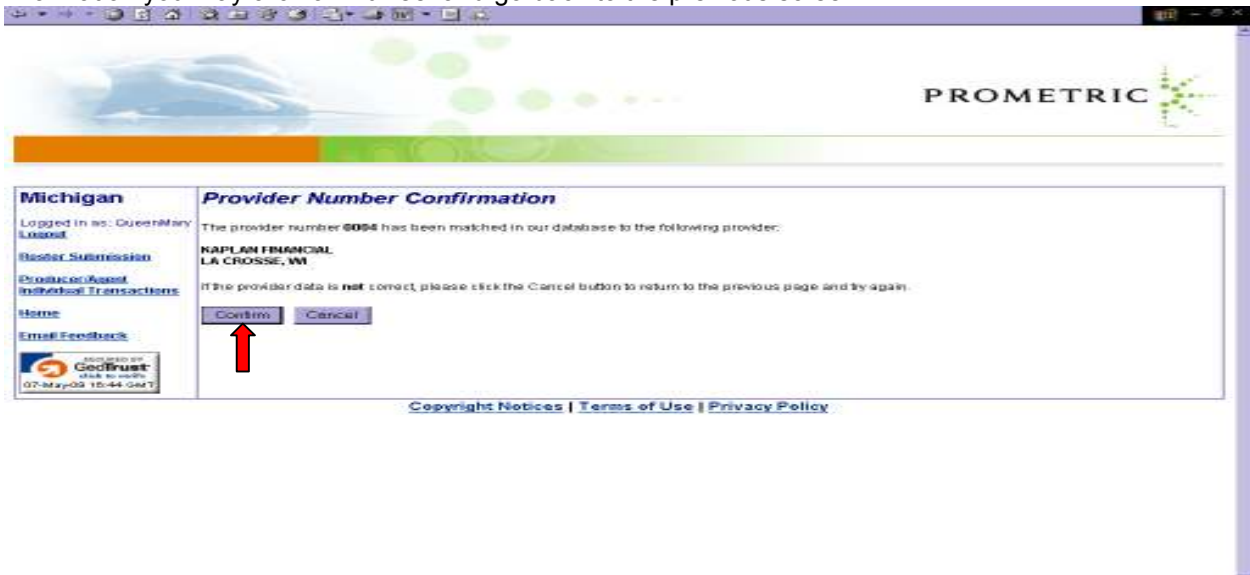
PROMETRIC

Michigan

Logged in as: QueenMary
Logout

Roster Submission

Producer/Agent Individual Transactions

Home

Email Feedback

GeoTrust
click to verify
07-May-09 15:44 GMT

Provider Number Confirmation

The provider number 6004 has been matched in our database to the following provider:

KAPLAN FINANCIAL
LA CROSSE, WI

If the provider data is not correct, please click the Cancel button to return to the previous page and try again.

Confirm Cancel

Copyright Notices | Terms of Use | Privacy Policy